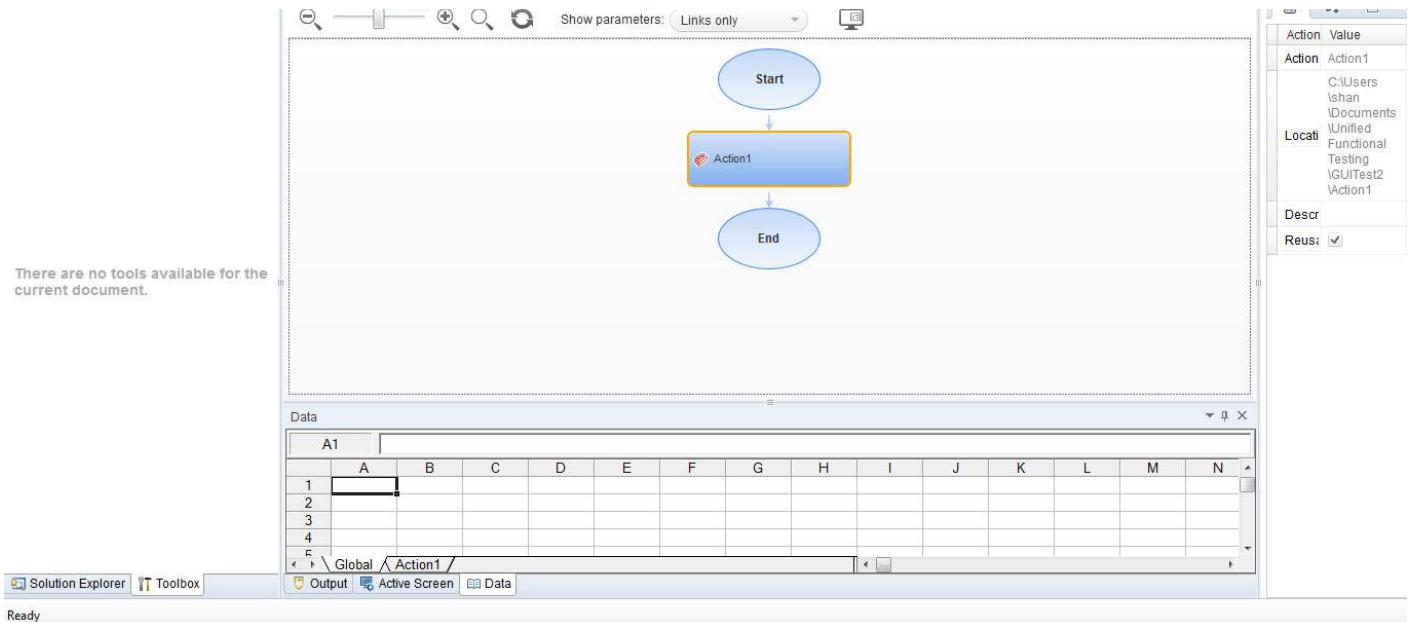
Show parameters: Links only

Start

Action1

End

| Action | Value |
|---|---|
| Action | Action1 |
| Locati | C:\Users\shan\Documents\Unified Functional Testing\GUITest2\Action1 |
| Descr | |
| Reus: | ✓ |

There are no tools available for the current document.

Data

A1

| | A | B | C | D | E | F | G | H | I | J | K | L | M | N |
|---|---|---|---|---|---|---|---|---|---|---|---|---|---|---|
| 1 | | | | | | | | | | | | | | |
| 2 | | | | | | | | | | | | | | |
| 3 | | | | | | | | | | | | | | |
| 4 | | | | | | | | | | | | | | |
| 5 | | | | | | | | | | | | | | |

Global Action1

Solution Explorer Toolbox

Output Active Screen Data

Ready